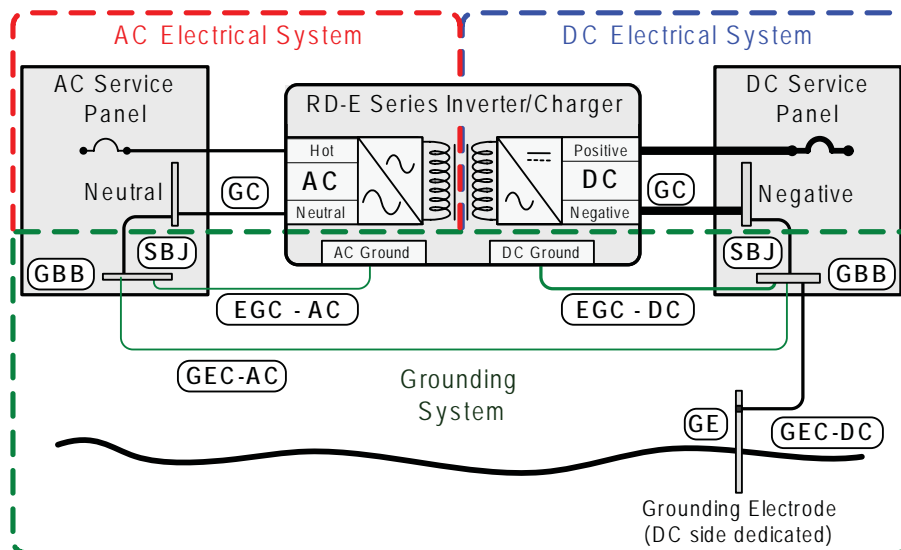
AC Electrical System

DC Electrical System

AC Service Panel

Neutral

GBB

SBJ

GC

RD-E Series Inverter/Charger

Hot

AC

Neutral

Positive

DC

Negative

AC Ground

DC Ground

GC

DC Service Panel

Negative

SBJ

GBB

EGC - AC

EGC - DC

GEC-AC

Grounding System

GE

GEC-DC

Grounding Electrode (DC side dedicated)